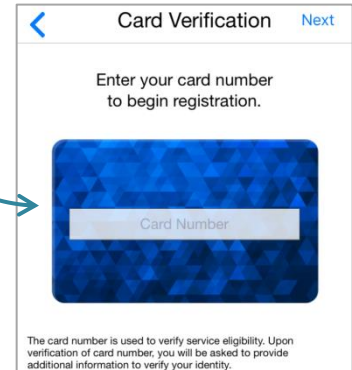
Card Verification

Next

Enter your card number to begin registration.

Card Number

The card number is used to verify service eligibility. Upon verification of card number, you will be asked to provide additional information to verify your identity.